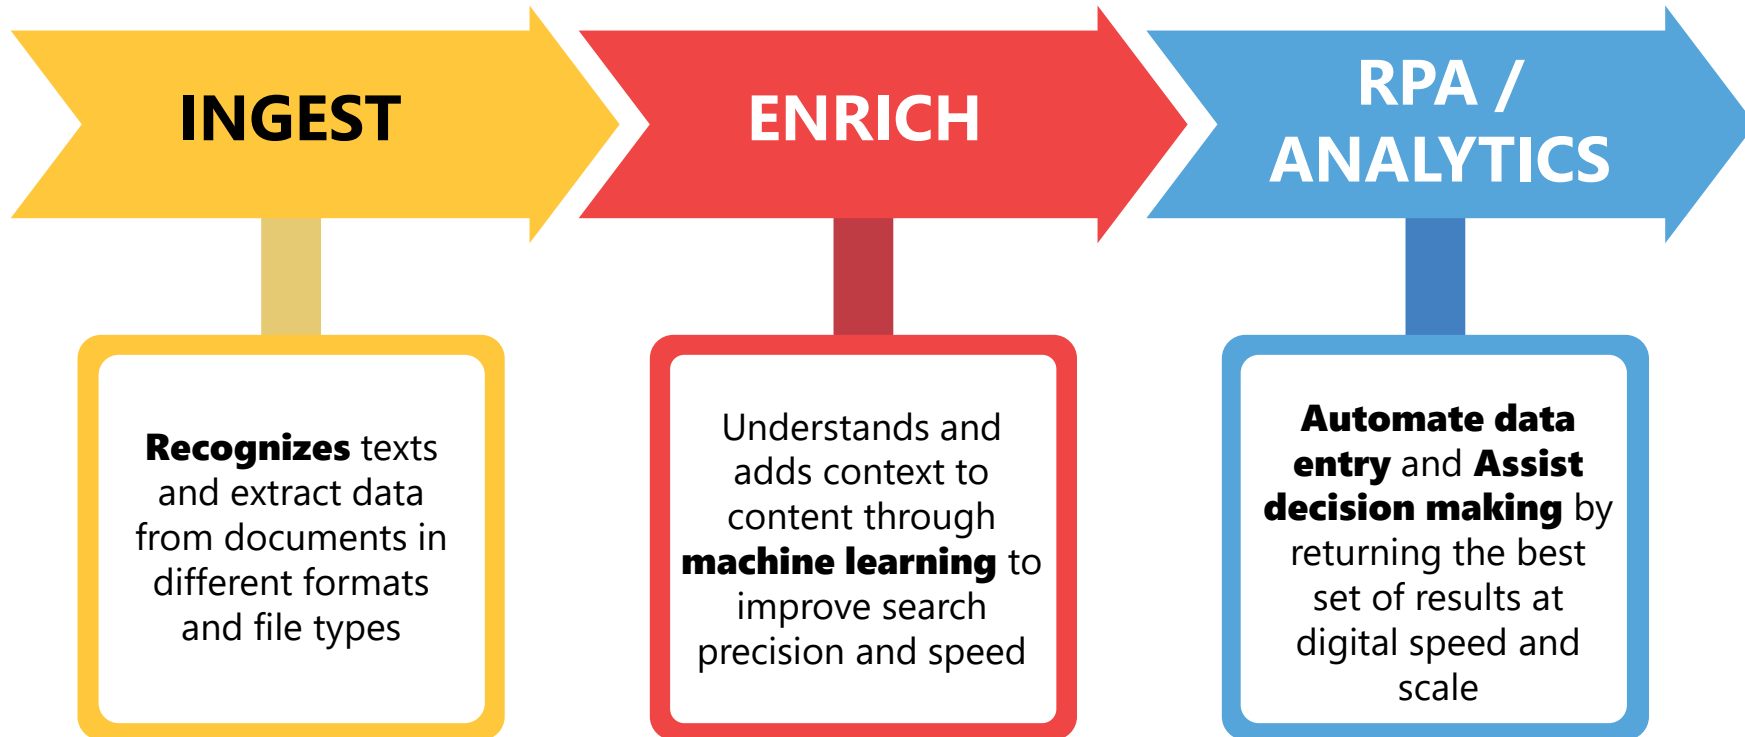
INGEST

ENRICH

RPA / ANALYTICS

Recognizes texts and extract data from documents in different formats and file types

Understands and adds context to content through machine learning to improve search precision and speed

Automate data entry and Assist decision making by returning the best set of results at digital speed and scale